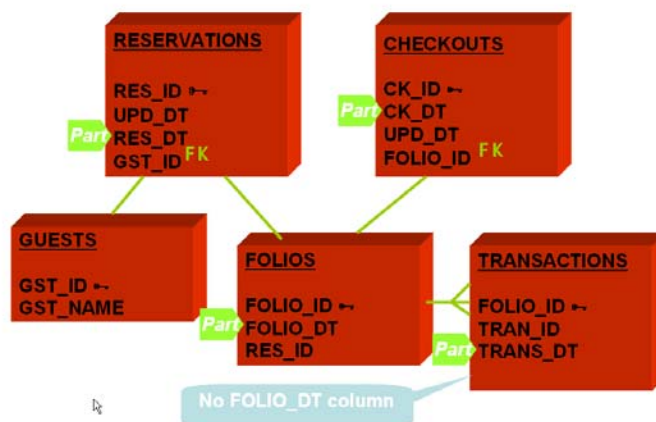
RESERVATIONS

RES_ID
UPD_DT
Part
RES_DT
GST_ID FK

CHECKOUTS

CK_ID
Part
CK_DT
UPD_DT
FOLIO_ID FK

GUESTS

GST_ID
GST_NAME

FOLIOS

FOLIO_ID
Part
FOLIO_DT
RES_ID

TRANSACTIONS

FOLIO_ID
TRAN_ID
Part
TRANS_DT

No FOLIO_DT column